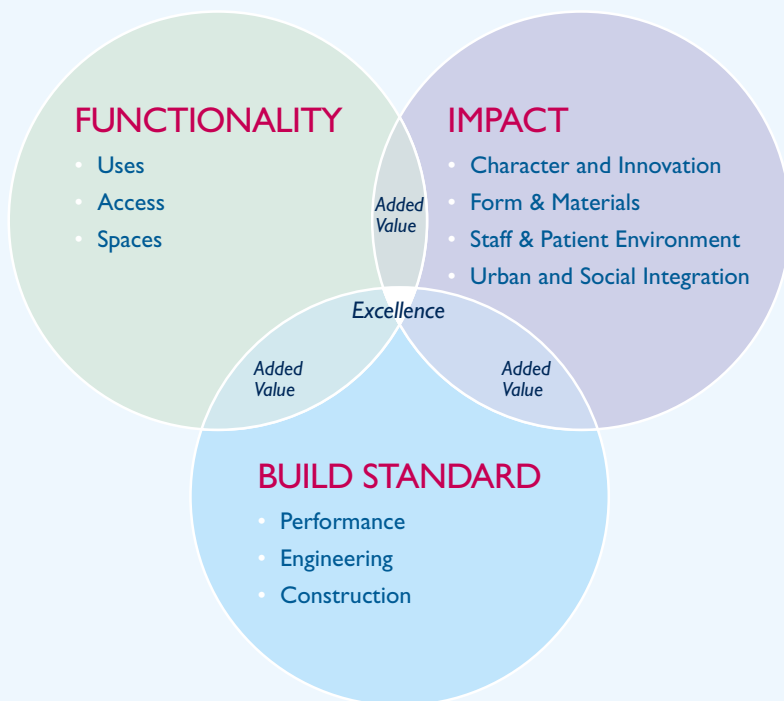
FUNCTIONALITY
• Uses
• Access
• Spaces

IMPACT
• Character and Innovation
• Form & Materials
• Staff & Patient Environment
• Urban and Social Integration

Added Value

Excellence

Added Value

Added Value

BUILD STANDARD
• Performance
• Engineering
• Construction